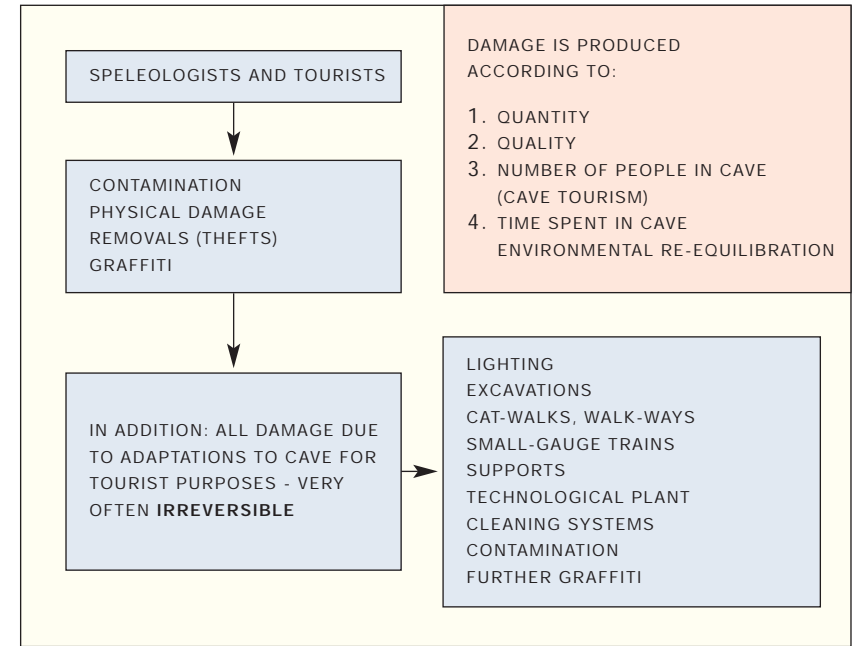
SPELEOLOGISTS AND TOURISTS

CONTAMINATION
PHYSICAL DAMAGE
REMOVALS (THEFTS)
GRAFFITI

IN ADDITION: ALL DAMAGE DUE TO ADAPTATIONS TO CAVE FOR TOURIST PURPOSES - VERY OFTEN **IRREVERSIBLE**

DAMAGE IS PRODUCED ACCORDING TO:

1. QUANTITY
2. QUALITY
3. NUMBER OF PEOPLE IN CAVE (CAVE TOURISM)
4. TIME SPENT IN CAVE ENVIRONMENTAL RE-EQUILIBRATION

LIGHTING
EXCAVATIONS
CAT-WALKS, WALK-WAYS
SMALL-GAUGE TRAINS
SUPPORTS
TECHNOLOGICAL PLANT
CLEANING SYSTEMS
CONTAMINATION
FURTHER GRAFFITI